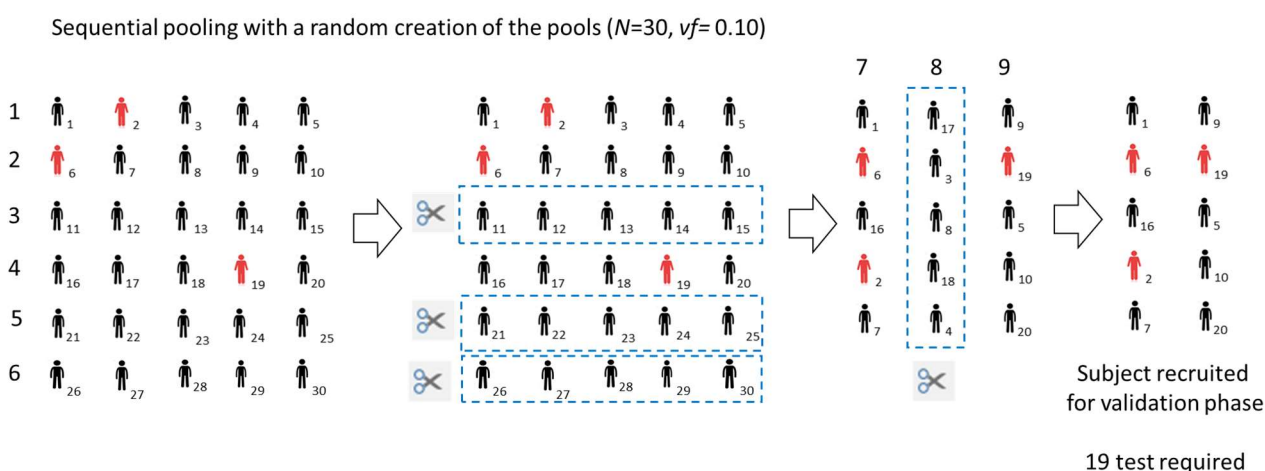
Sequential pooling with a random creation of the pools (*N*=30, *vf*= 0.10)

1 1 2 3 4 5
2 6 7 8 9 10
3 11 12 13 14 15
4 16 17 18 19 20
5 21 22 23 24 25
6 26 27 28 29 30

1 2 3 4 5
6 7 8 9 10
11 12 13 14 15
16 17 18 19 20
21 22 23 24 25
26 27 28 29 30

7 8 9
1 17 9
6 3 19
16 8 5
2 18 10
7 4 20

1 9
6 19
16 5
2 10
7 20

Subject recruited for validation phase

19 test required